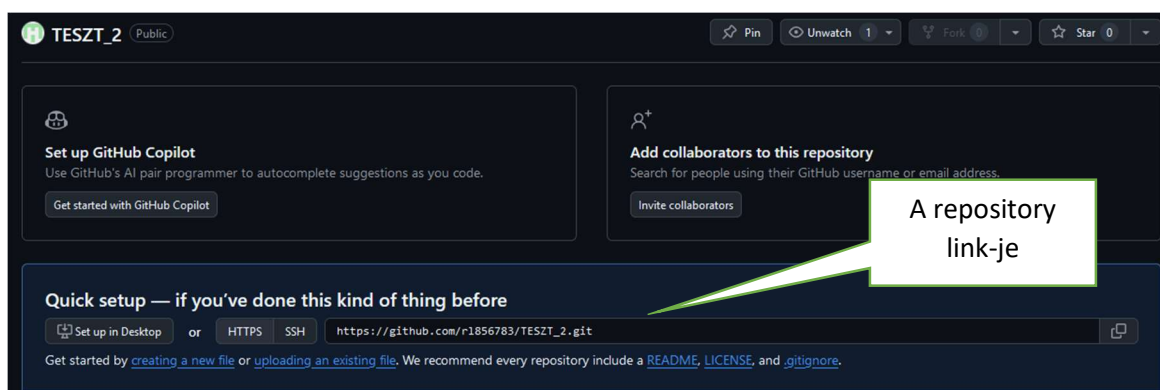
TESZT_2 Public

Pin Unwatch 1 Fork 0 Star 0

Set up GitHub Copilot
Use GitHub's AI pair programmer to autocomplete suggestions as you code.
Get started with GitHub Copilot

Add collaborators to this repository
Search for people using their GitHub username or email address.
Invite collaborators

A repository link-je

Quick setup — if you've done this kind of thing before
Set up in Desktop or HTTPS SSH https://github.com/r1856783/TESZT_2.git
Get started by creating a new file or uploading an existing file. We recommend every repository include a README, LICENSE, and .gitignore.